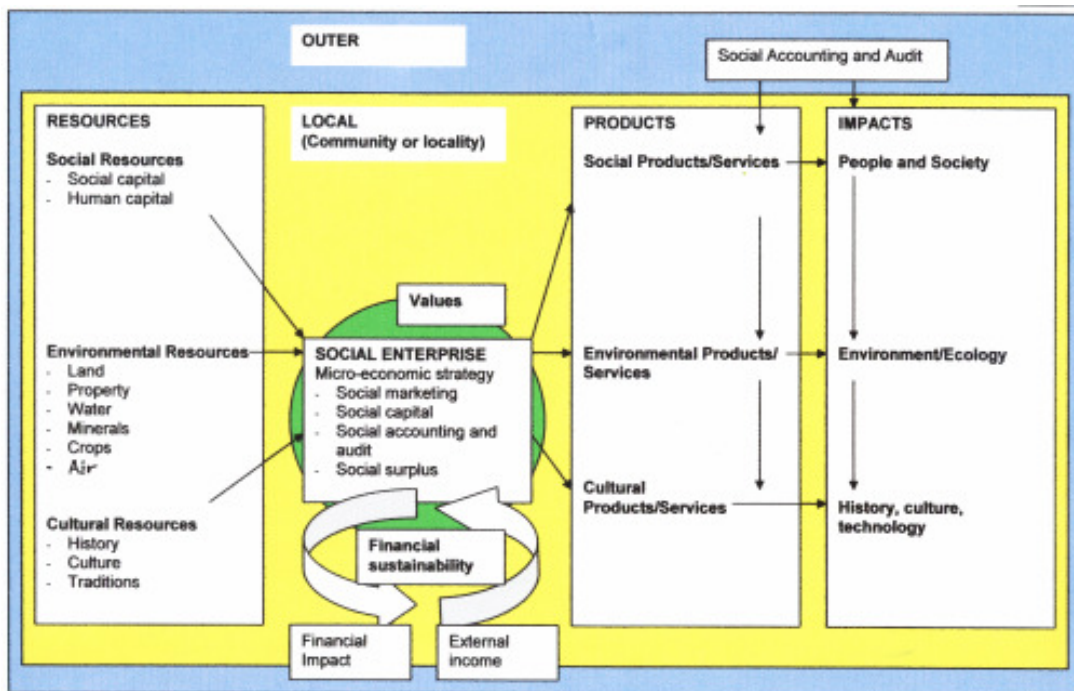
OUTER

Social Accounting and Audit

RESOURCES

Social Resources
- Social capital
- Human capital

Environmental Resources
- Land
- Property
- Water
- Minerals
- Crops
- Air

Cultural Resources
- History
- Culture
- Traditions

LOCAL
(Community or locality)

Values

SOCIAL ENTERPRISE
Micro-economic strategy
- Social marketing
- Social capital
- Social accounting and audit
- Social surplus

Financial sustainability

Financial Impact

External income

PRODUCTS

Social Products/Services

Environmental Products/ Services

Cultural Products/Services

IMPACTS

People and Society

Environment/Ecology

History, culture, technology